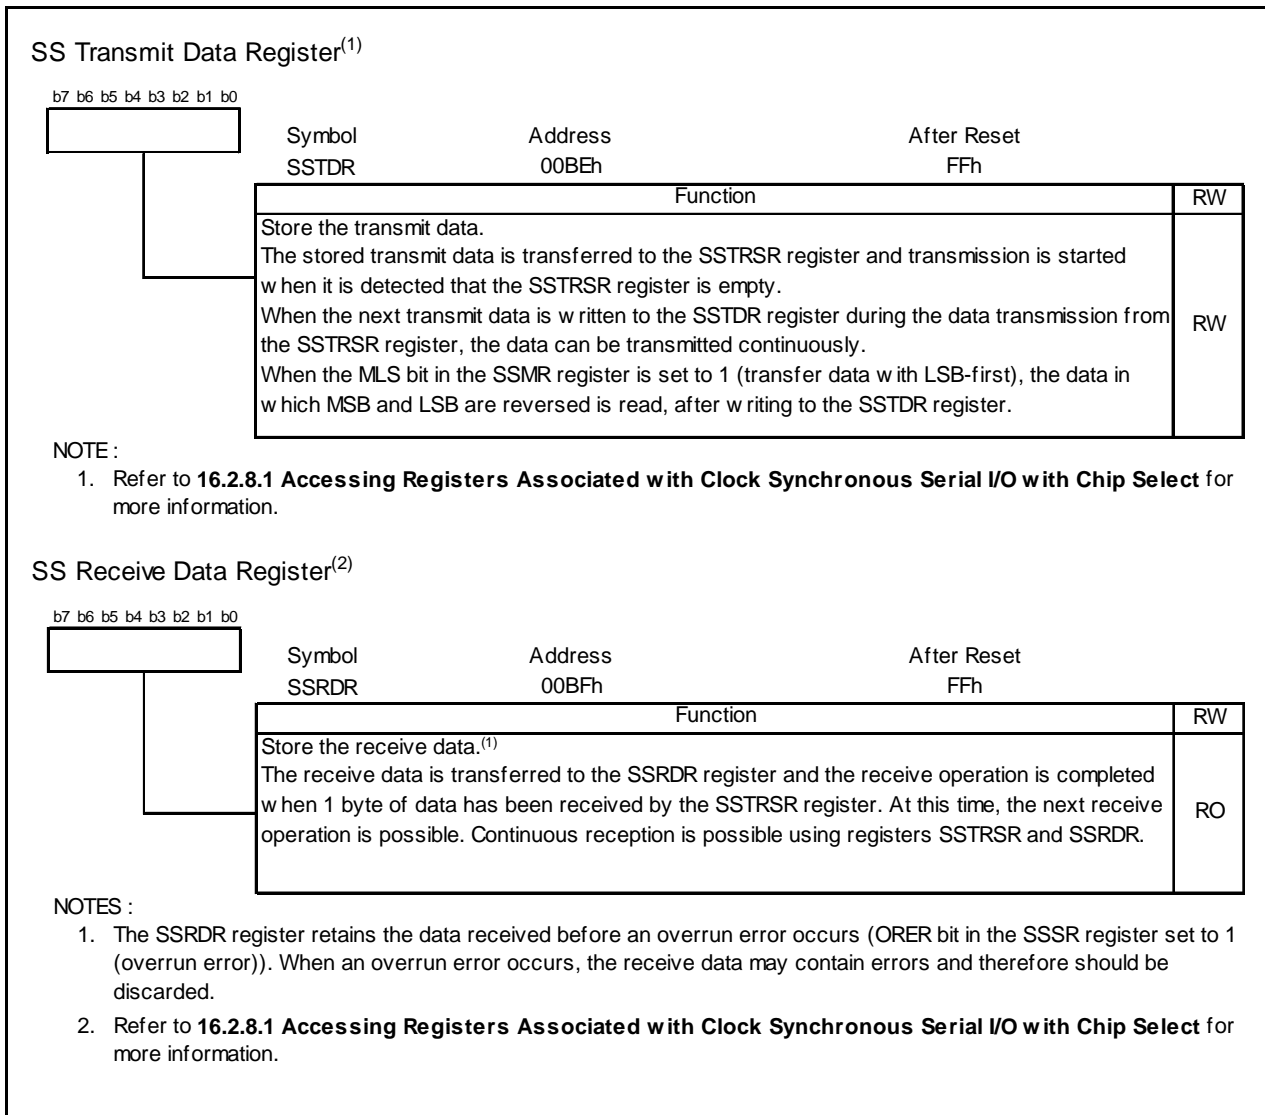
SS Transmit Data Register$^{(1)}$

b7 b6 b5 b4 b3 b2 b1 b0

| Symbol | Address | After Reset |
|---|---|---|
| SSTDR | 00BEh | FFh |

| Function | RW |
|---|---|
| Store the transmit data. The stored transmit data is transferred to the SSTRSR register and transmission is started w hen it is detected that the SSTRSR register is empty. When the next transmit data is w ritten to the SSTDR register during the data transmission from the SSTRSR register, the data can be transmitted continuously. When the MLS bit in the SSMR register is set to 1 (transfer data w ith LSB-first), the data in w hich MSB and LSB are reversed is read, after w riting to the SSTDR register. | RW |

NOTE :
1. Refer to **16.2.8.1 Accessing Registers Associated w ith Clock Synchronous Serial I/O w ith Chip Select** for more information.

SS Receive Data Register$^{(2)}$

b7 b6 b5 b4 b3 b2 b1 b0

| Symbol | Address | After Reset |
|---|---|---|
| SSRDR | 00BFh | FFh |

| Function | RW |
|---|---|
| Store the receive data.$^{(1)}$ The receive data is transferred to the SSRDR register and the receive operation is completed w hen 1 byte of data has been received by the SSTRSR register. At this time, the next receive operation is possible. Continuous reception is possible using registers SSTRSR and SSRDR. | RO |

NOTES :
1. The SSRDR register retains the data received before an overrun error occurs (ORER bit in the SSSR register set to 1 (overrun error)). When an overrun error occurs, the receive data may contain errors and therefore should be discarded.
2. Refer to **16.2.8.1 Accessing Registers Associated w ith Clock Synchronous Serial I/O w ith Chip Select** for more information.